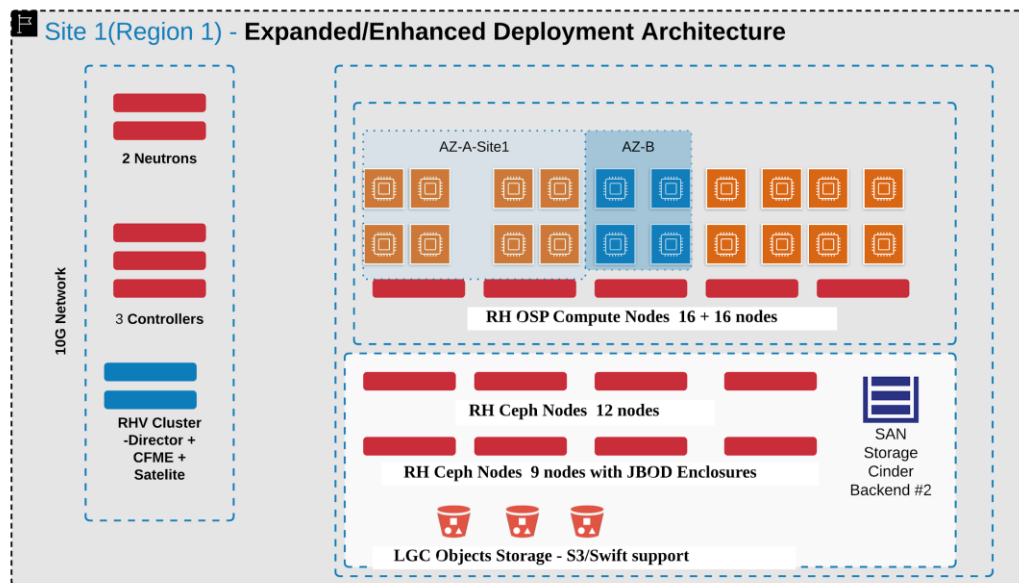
Site 1(Region 1) - Expanded/Enhanced Deployment Architecture

10G Network

2 Neutrons

3 Controllers

RHV Cluster -Director + CFME + Satelite

AZ-A-Site1

AZ-B

RH OSP Compute Nodes 16 + 16 nodes

RH Ceph Nodes 12 nodes

RH Ceph Nodes 9 nodes with JBOD Enclosures

SAN Storage Cinder Backend #2

LGC Objects Storage - S3/Swift support